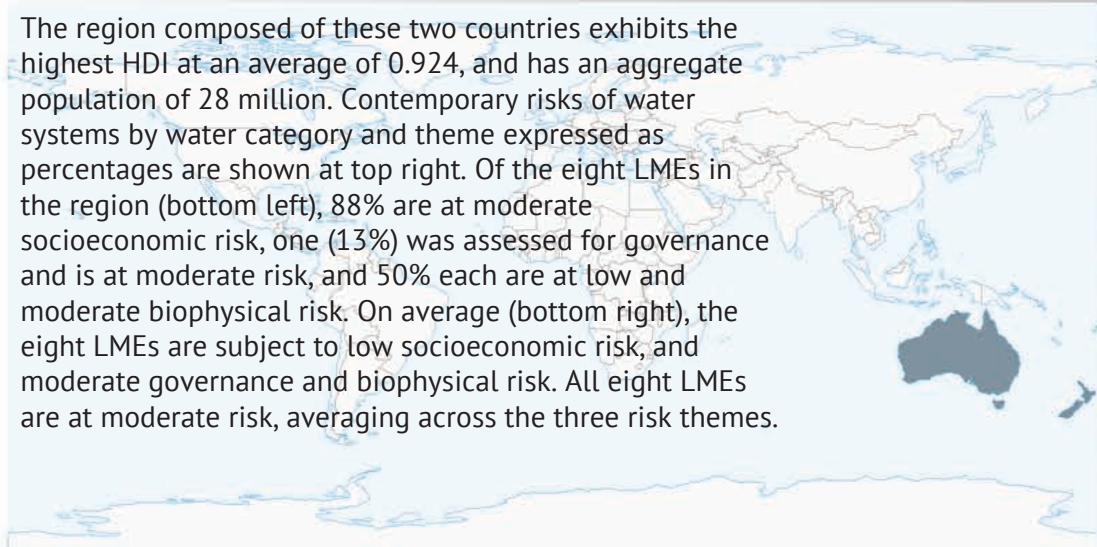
The region composed of these two countries exhibits the highest HDI at an average of 0.924, and has an aggregate population of 28 million. Contemporary risks of water systems by water category and theme expressed as percentages are shown at top right. Of the eight LMEs in the region (bottom left), 88% are at moderate socioeconomic risk, one (13%) was assessed for governance and is at moderate risk, and 50% each are at low and moderate biophysical risk. On average (bottom right), the eight LMEs are subject to low socioeconomic risk, and moderate governance and biophysical risk. All eight LMEs are at moderate risk, averaging across the three risk themes.